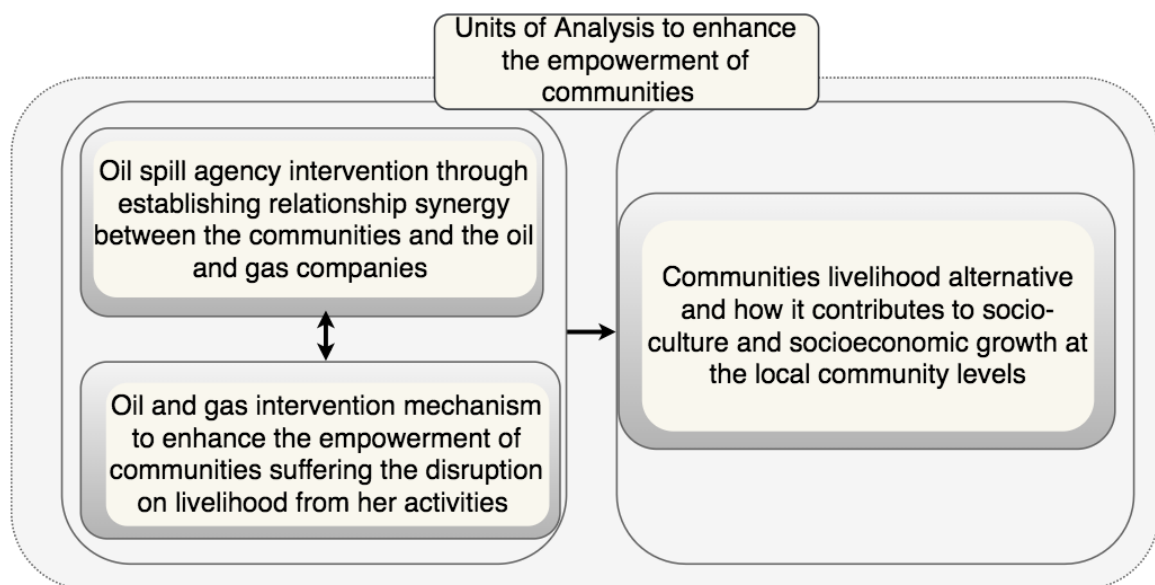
Units of Analysis to enhance the empowerment of communities

Oil spill agency intervention through establishing relationship synergy between the communities and the oil and gas companies

Oil and gas intervention mechanism to enhance the empowerment of communities suffering the disruption on livelihood from her activities

Communities livelihood alternative and how it contributes to socio-culture and socioeconomic growth at the local community levels